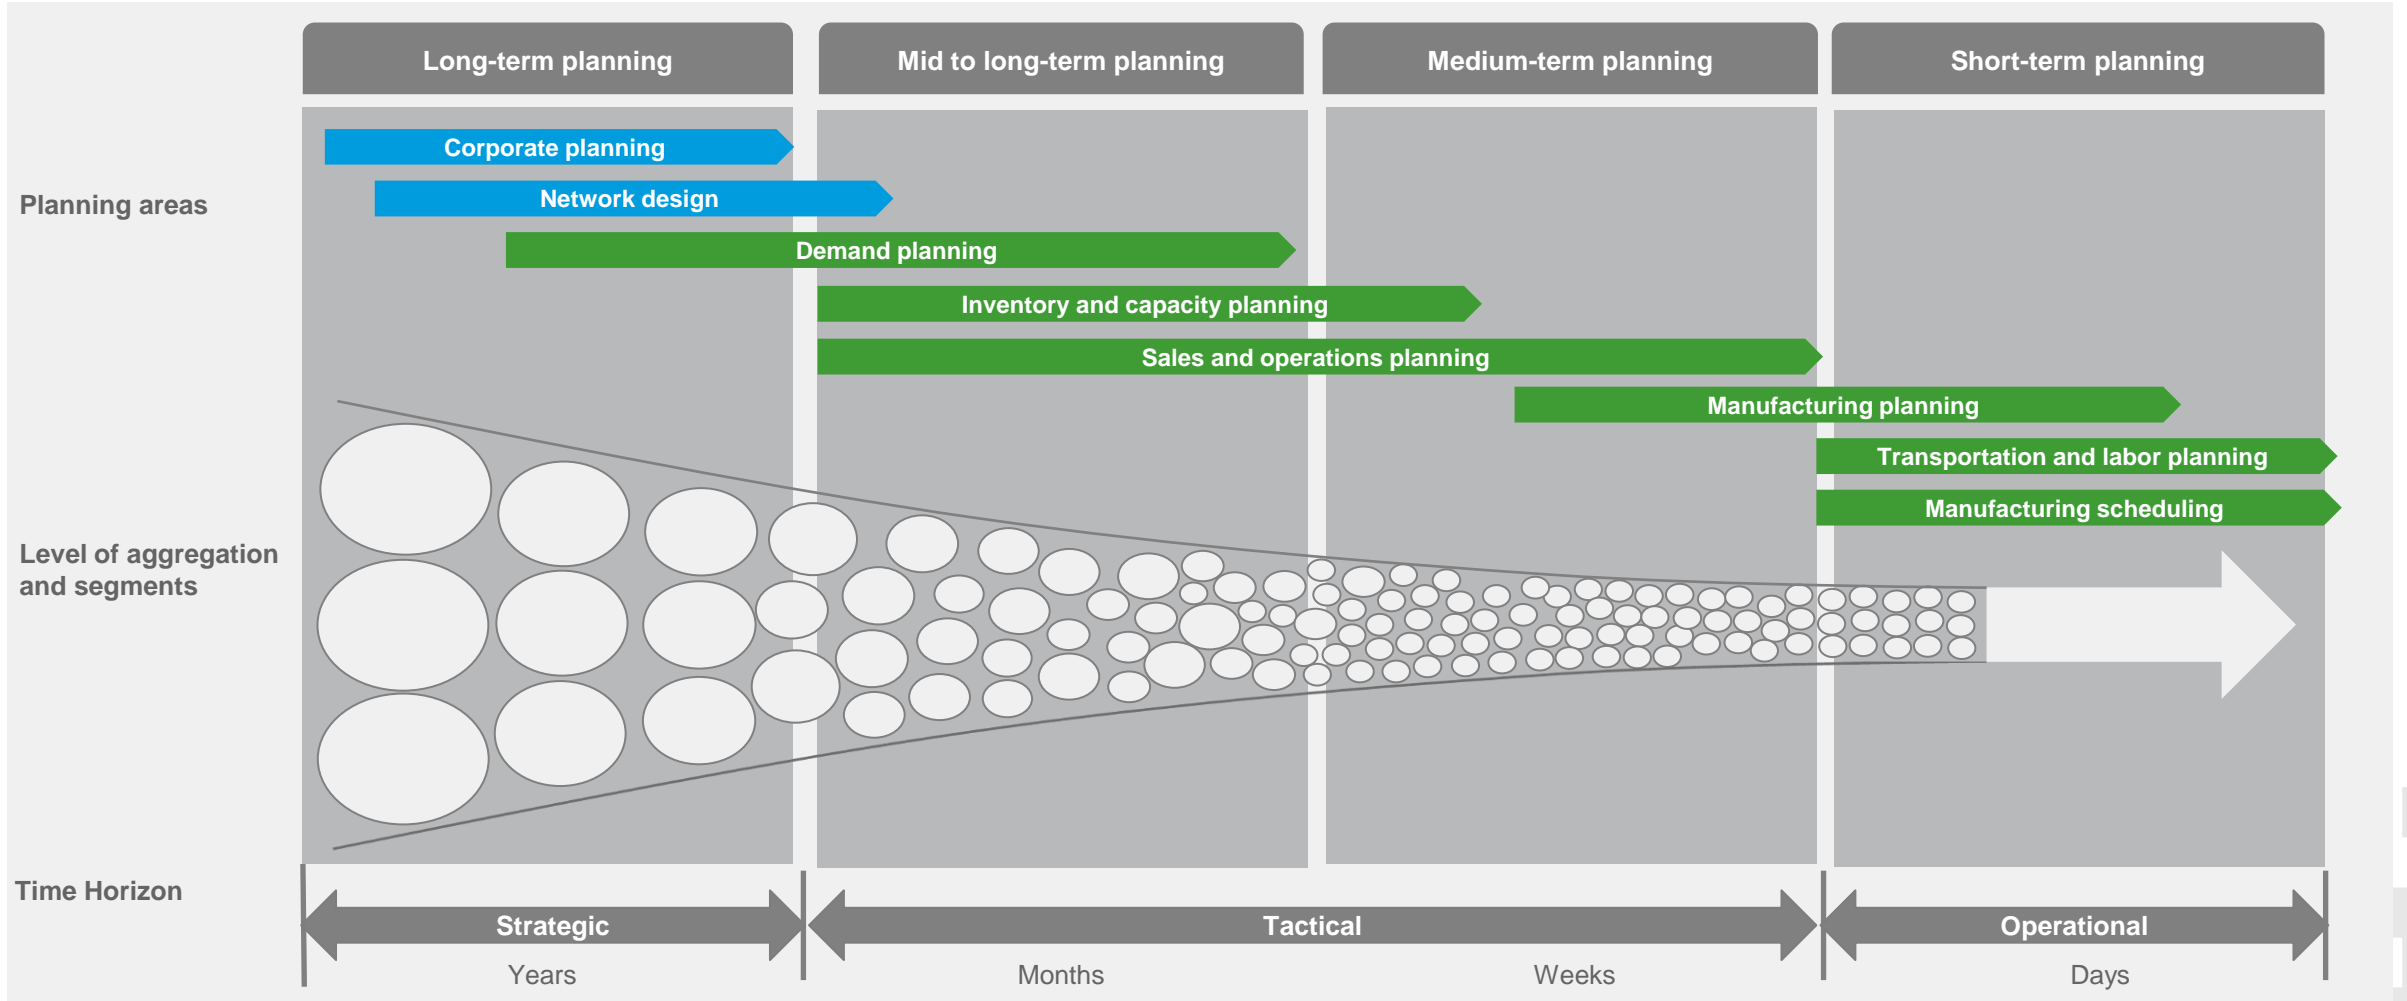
Long-term planning

Mid to long-term planning

Medium-term planning

Short-term planning

Planning areas

Corporate planning

Network design

Demand planning

Inventory and capacity planning

Sales and operations planning

Manufacturing planning

Transportation and labor planning

Manufacturing scheduling

Level of aggregation and segments

Time Horizon

Strategic

Tactical

Operational

Years

Months

Weeks

Days